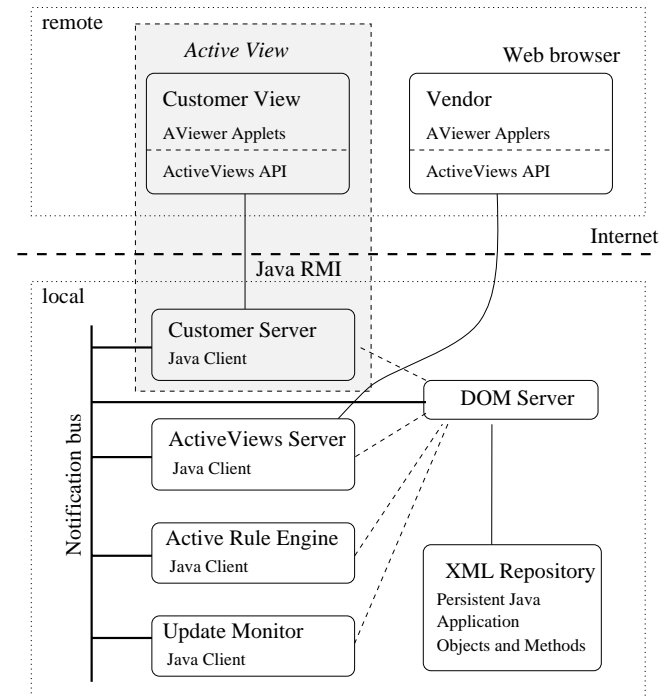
remote

Active View

Customer View
AViewer Applets
ActiveViews API

Web browser

Vendor
AViewer Applers
ActiveViews API

Internet

Java RMI

local

Customer Server
Java Client

DOM Server

Notification bus

ActiveViews Server
Java Client

Active Rule Engine
Java Client

Update Monitor
Java Client

XML Repository
Persistent Java Application Objects and Methods